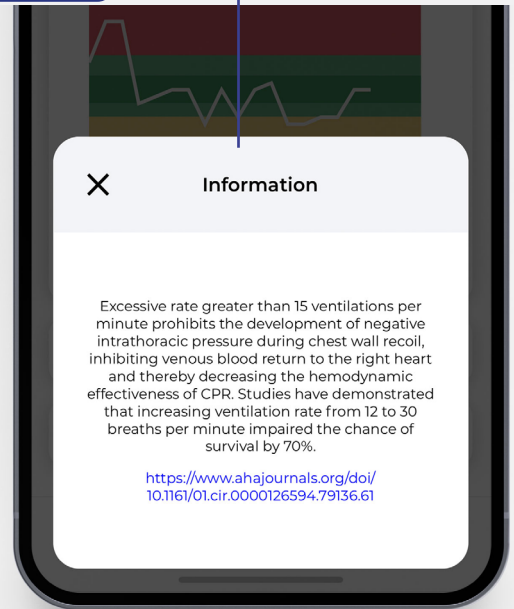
Information

Excessive rate greater than 15 ventilations per minute prohibits the development of negative intrathoracic pressure during chest wall recoil, inhibiting venous blood return to the right heart and thereby decreasing the hemodynamic effectiveness of CPR. Studies have demonstrated that increasing ventilation rate from 12 to 30 breaths per minute impaired the chance of survival by 70%.

https://www.ahajournals.org/doi/10.1161/01.cir.0000126594.79136.61